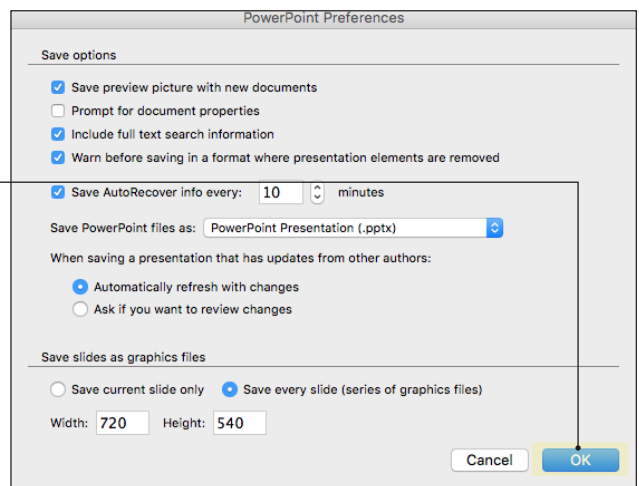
PowerPoint Preferences

Save options

Save preview picture with new documents

Prompt for document properties

Include full text search information

Warn before saving in a format where presentation elements are removed

Save AutoRecover info every: 10 minutes

Save PowerPoint files as: PowerPoint Presentation (.pptx)

When saving a presentation that has updates from other authors:

Automatically refresh with changes

Ask if you want to review changes

Save slides as graphics files

Save current slide only

Save every slide (series of graphics files)

Width: 720 Height: 540

Cancel

OK